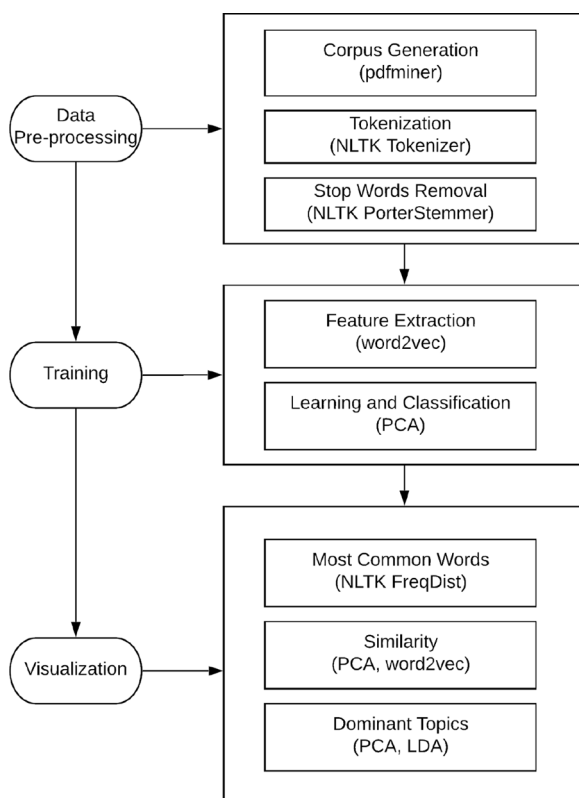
Data Pre-processing

Corpus Generation (pdfminer)

Tokenization (NLTK Tokenizer)

Stop Words Removal (NLTK PorterStemmer)

Training

Feature Extraction (word2vec)

Learning and Classification (PCA)

Visualization

Most Common Words (NLTK FreqDist)

Similarity (PCA, word2vec)

Dominant Topics (PCA, LDA)